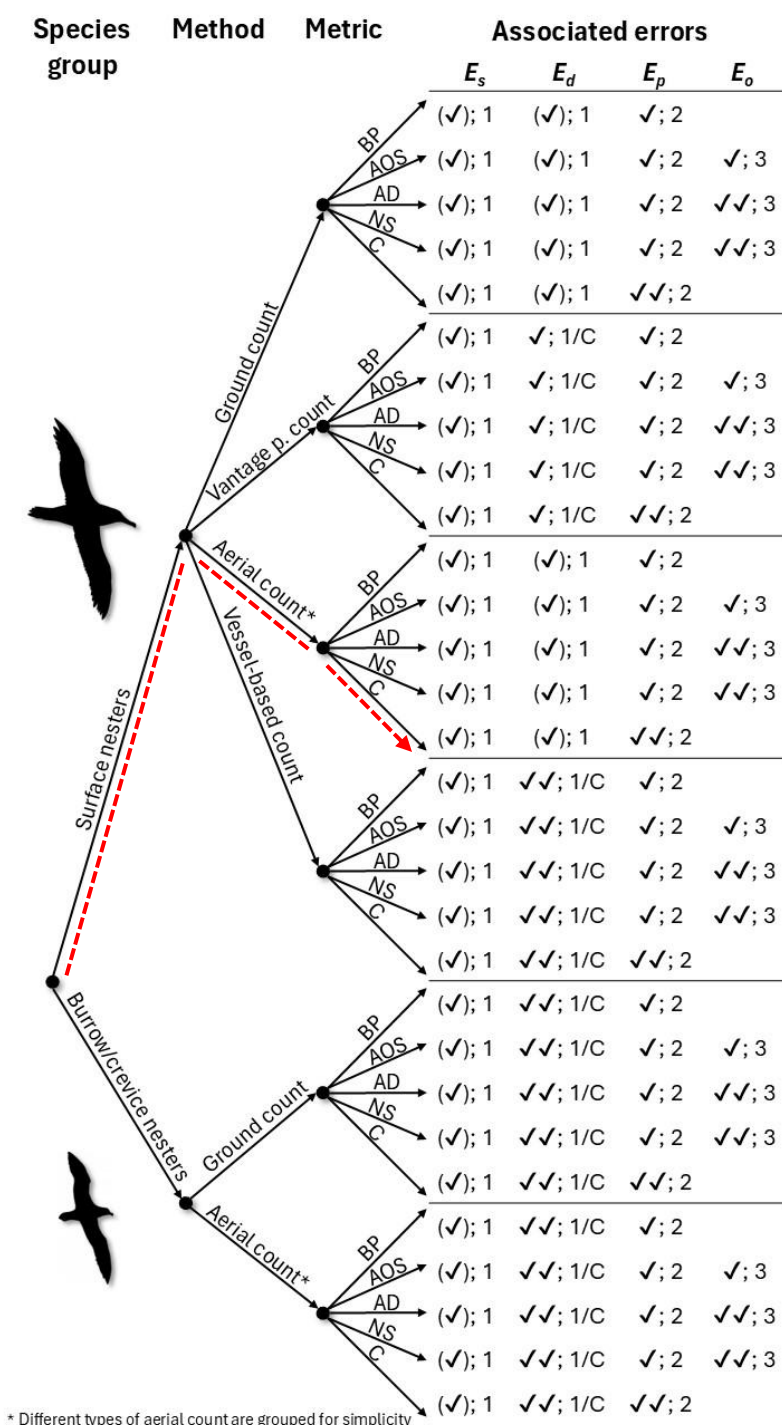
Species group

Method

Metric

Associated errors

Surface nesters

Burrow/crevice nesters

Ground count

Vantage p. count

Aerial count*

Vessel-based count

Ground count

Aerial count*

BP
AOS
AD
NS
C

| $E_s$ | $E_d$ | $E_p$ | $E_o$ |
|---|---|---|---|
| (✓); 1 | (✓); 1 | ✓; 2 | |
| (✓); 1 | (✓); 1 | ✓; 2 | ✓; 3 |
| (✓); 1 | (✓); 1 | ✓; 2 | ✓✓; 3 |
| (✓); 1 | (✓); 1 | ✓; 2 | ✓✓; 3 |
| (✓); 1 | (✓); 1 | ✓✓; 2 | |
| (✓); 1 | ✓; 1/C | ✓; 2 | |
| (✓); 1 | ✓; 1/C | ✓; 2 | ✓; 3 |
| (✓); 1 | ✓; 1/C | ✓; 2 | ✓✓; 3 |
| (✓); 1 | ✓; 1/C | ✓; 2 | ✓✓; 3 |
| (✓); 1 | ✓; 1/C | ✓✓; 2 | |
| (✓); 1 | (✓); 1 | ✓; 2 | |
| (✓); 1 | (✓); 1 | ✓; 2 | ✓; 3 |
| (✓); 1 | (✓); 1 | ✓; 2 | ✓✓; 3 |
| (✓); 1 | (✓); 1 | ✓; 2 | ✓✓; 3 |
| (✓); 1 | (✓); 1 | ✓✓; 2 | |
| (✓); 1 | ✓✓; 1/C | ✓; 2 | |
| (✓); 1 | ✓✓; 1/C | ✓; 2 | ✓; 3 |
| (✓); 1 | ✓✓; 1/C | ✓; 2 | ✓✓; 3 |
| (✓); 1 | ✓✓; 1/C | ✓; 2 | ✓✓; 3 |
| (✓); 1 | ✓✓; 1/C | ✓✓; 2 | |
| (✓); 1 | ✓✓; 1/C | ✓; 2 | |
| (✓); 1 | ✓✓; 1/C | ✓; 2 | ✓; 3 |
| (✓); 1 | ✓✓; 1/C | ✓; 2 | ✓✓; 3 |
| (✓); 1 | ✓✓; 1/C | ✓; 2 | ✓✓; 3 |
| (✓); 1 | ✓✓; 1/C | ✓✓; 2 | |
| (✓); 1 | ✓✓; 1/C | ✓; 2 | |
| (✓); 1 | ✓✓; 1/C | ✓; 2 | ✓; 3 |
| (✓); 1 | ✓✓; 1/C | ✓; 2 | ✓✓; 3 |
| (✓); 1 | ✓✓; 1/C | ✓; 2 | ✓✓; 3 |
| (✓); 1 | ✓✓; 1/C | ✓✓; 2 | |

* Different types of aerial count are grouped for simplicity